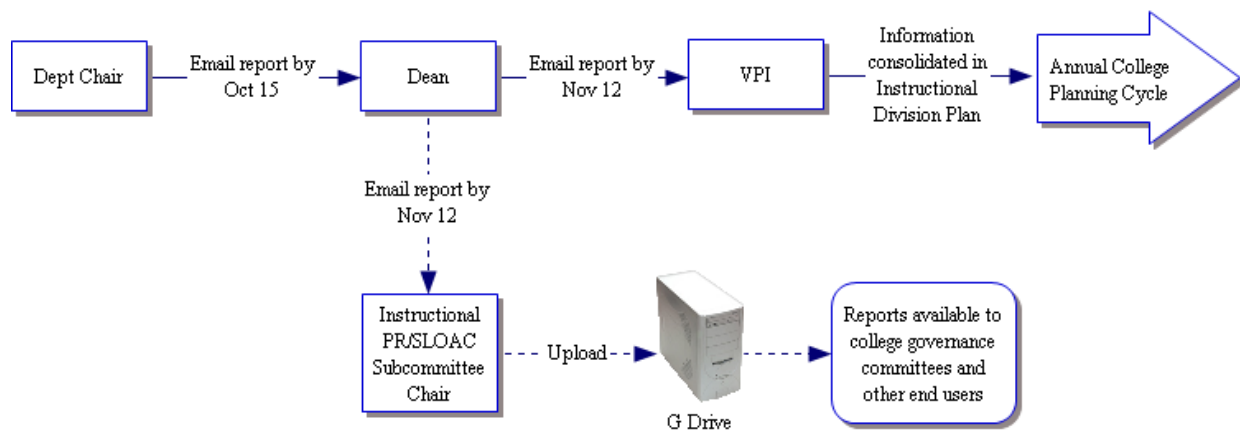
Dept Chair

Email report by Oct 15

Dean

Email report by Nov 12

VPI

Information consolidated in Instructional Division Plan

Annual College Planning Cycle

Email report by Nov 12

Instructional PR/SLOAC Subcommittee Chair

Upload

G Drive

Reports available to college governance committees and other end users